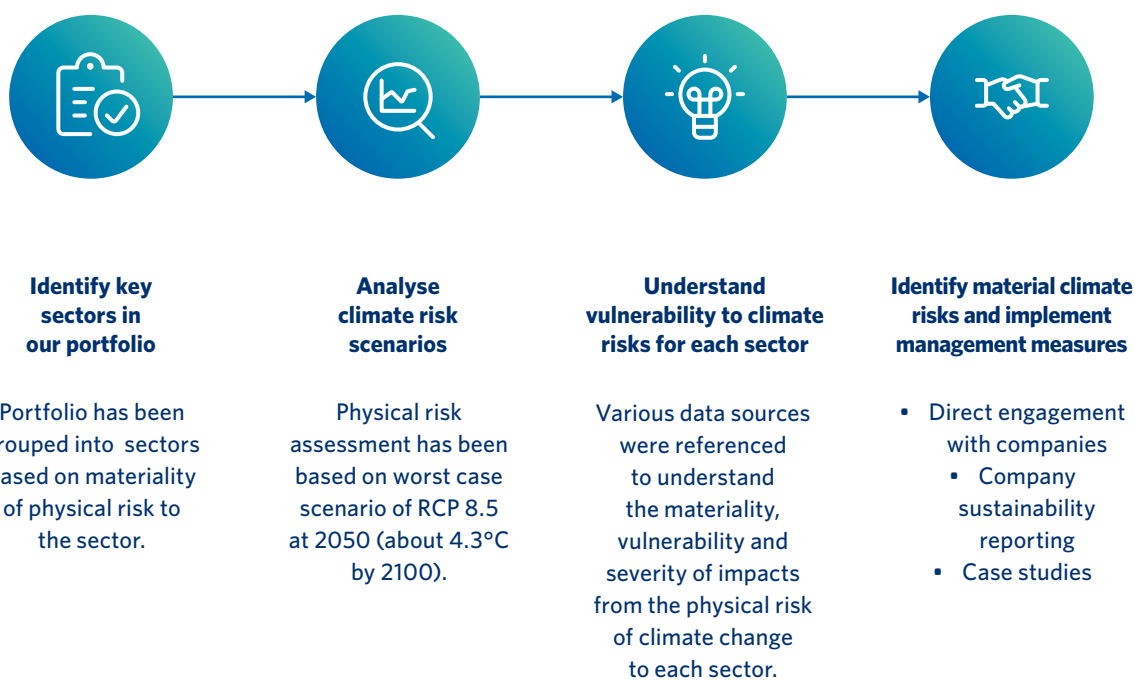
**Identify key sectors in our portfolio**

Portfolio has been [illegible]rouped into sectors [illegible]ased on materiality of physical risk to the sector.

**Analyse climate risk scenarios**

Physical risk assessment has been based on worst case scenario of RCP 8.5 at 2050 (about 4.3°C by 2100).

**Understand vulnerability to climate risks for each sector**

Various data sources were referenced to understand the materiality, vulnerability and severity of impacts from the physical risk of climate change to each sector.

**Identify material climate risks and implement management measures**

- Direct engagement with companies
- Company sustainability reporting
- Case studies